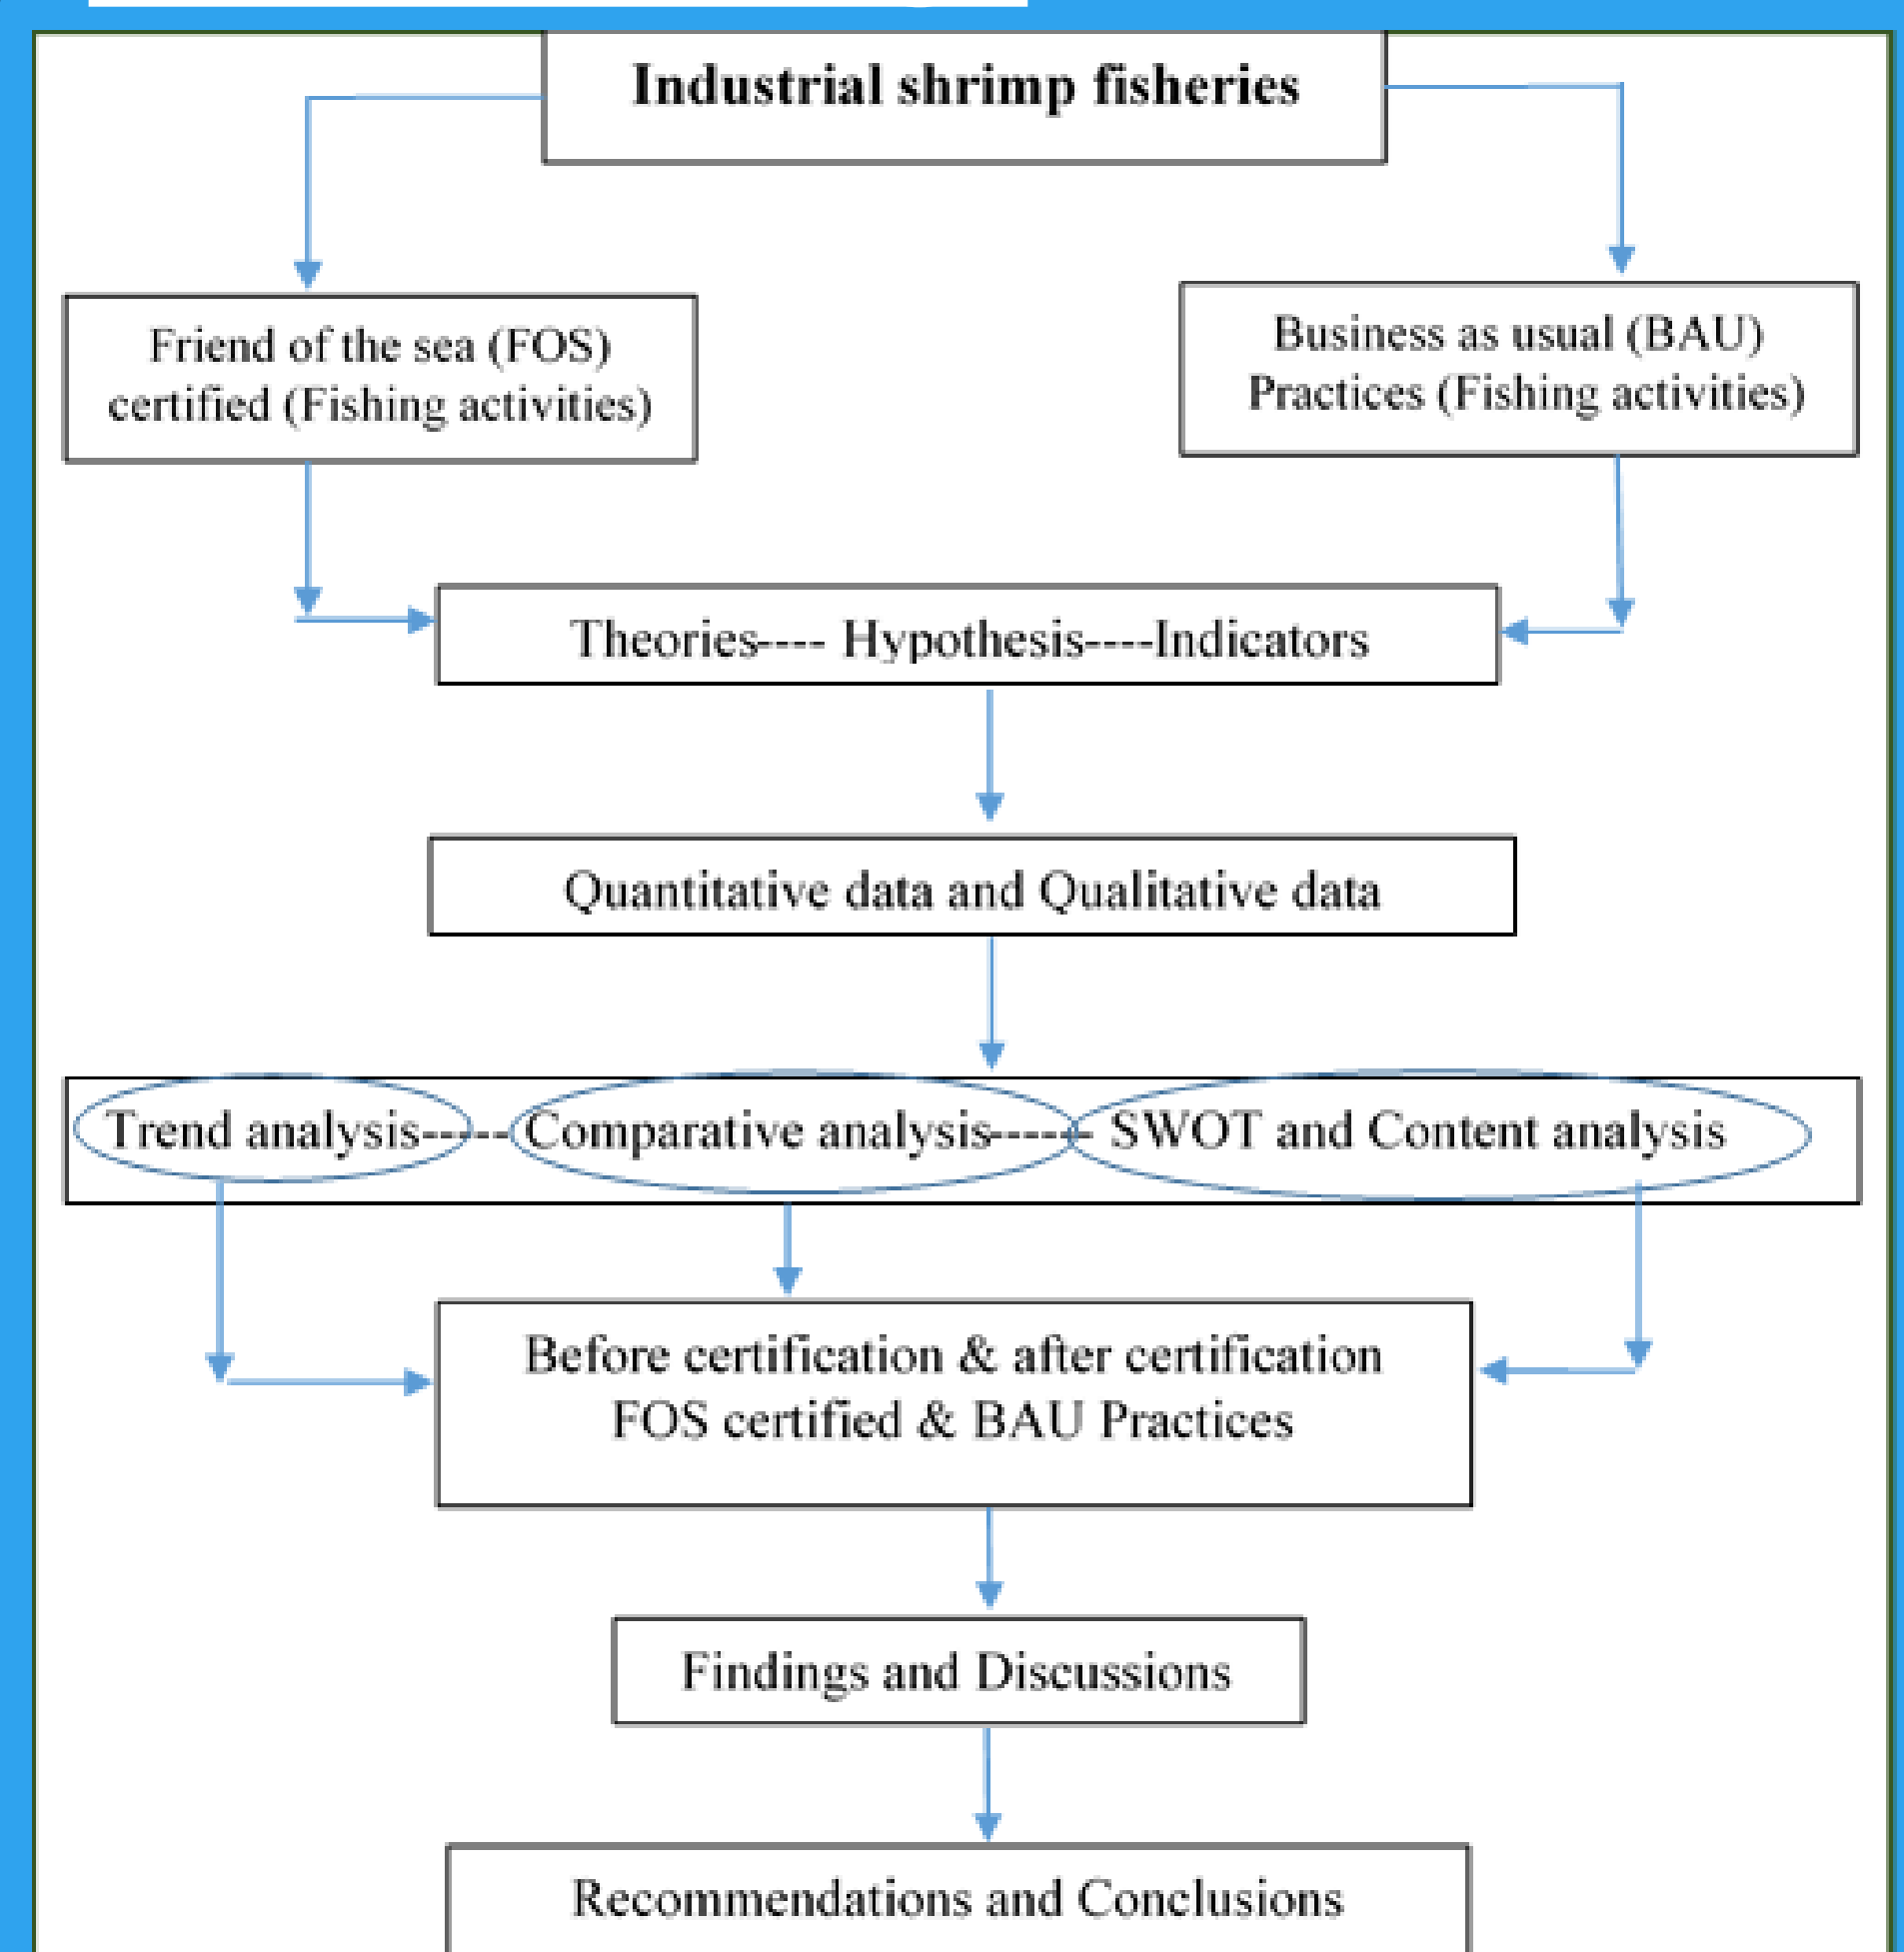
Industrial shrimp fisheries

Friend of the sea (FOS) certified (Fishing activities)

Business as usual (BAU) Practices (Fishing activities)

Theories---- Hypothesis----Indicators

Quantitative data and Qualitative data

Trend analysis----Comparative analysis----SWOT and Content analysis

Before certification & after certification
FOS certified & BAU Practices

Findings and Discussions

Recommendations and Conclusions